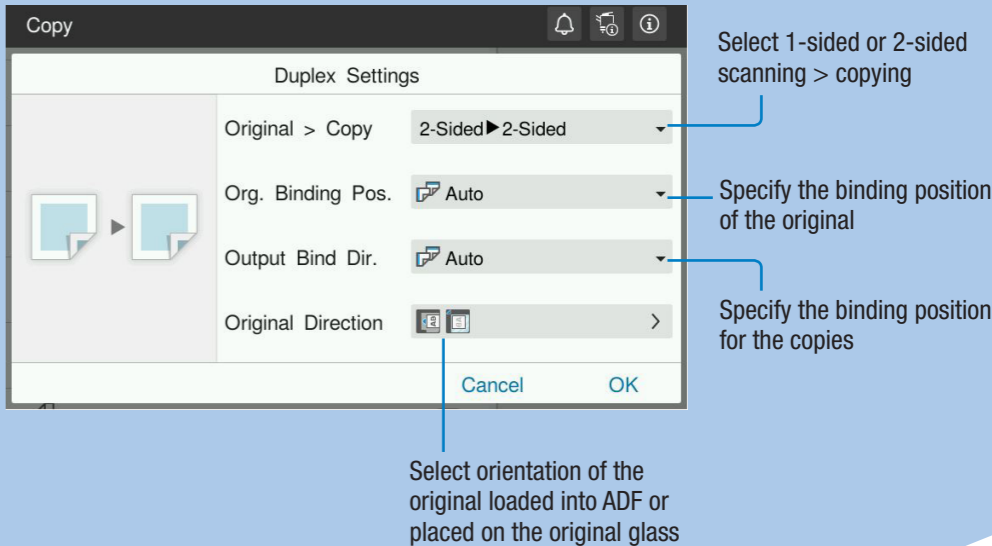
Copy

Duplex Settings

Original > Copy 2-Sided▶2-Sided

Org. Binding Pos. Auto

Output Bind Dir. Auto

Original Direction

Cancel OK

Select 1-sided or 2-sided scanning > copying

Specify the binding position of the original

Specify the binding position for the copies

Select orientation of the original loaded into ADF or placed on the original glass